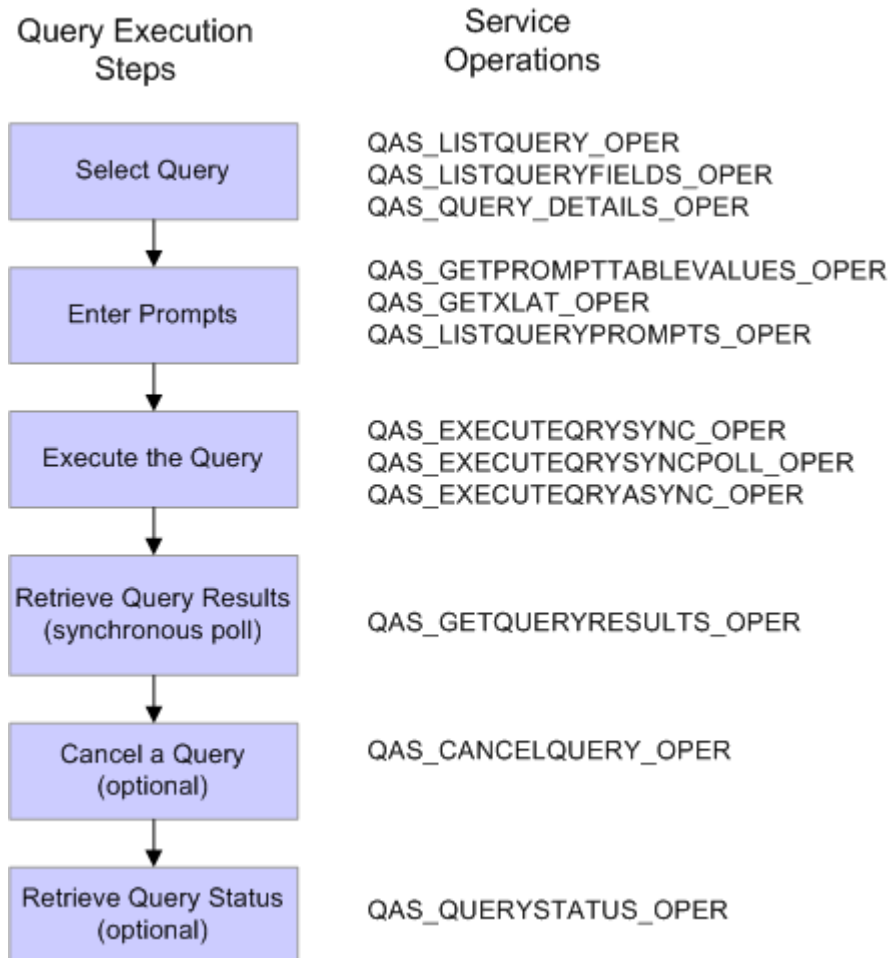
Query Execution Steps

Service Operations

Select Query

QAS_LISTQUERY_OPER
QAS_LISTQUERYFIELDS_OPER
QAS_QUERY_DETAILS_OPER

Enter Prompts

QAS_GETPROMPTTABLEVALUES_OPER
QAS_GETXLAT_OPER
QAS_LISTQUERYPROMPTS_OPER

Execute the Query

QAS_EXECUTEQRYSYNC_OPER
QAS_EXECUTEQRYSYNCPOLL_OPER
QAS_EXECUTEQRYASYNC_OPER

Retrieve Query Results (synchronous poll)

QAS_GETQUERYRESULTS_OPER

Cancel a Query (optional)

QAS_CANCELQUERY_OPER

Retrieve Query Status (optional)

QAS_QUERYSTATUS_OPER